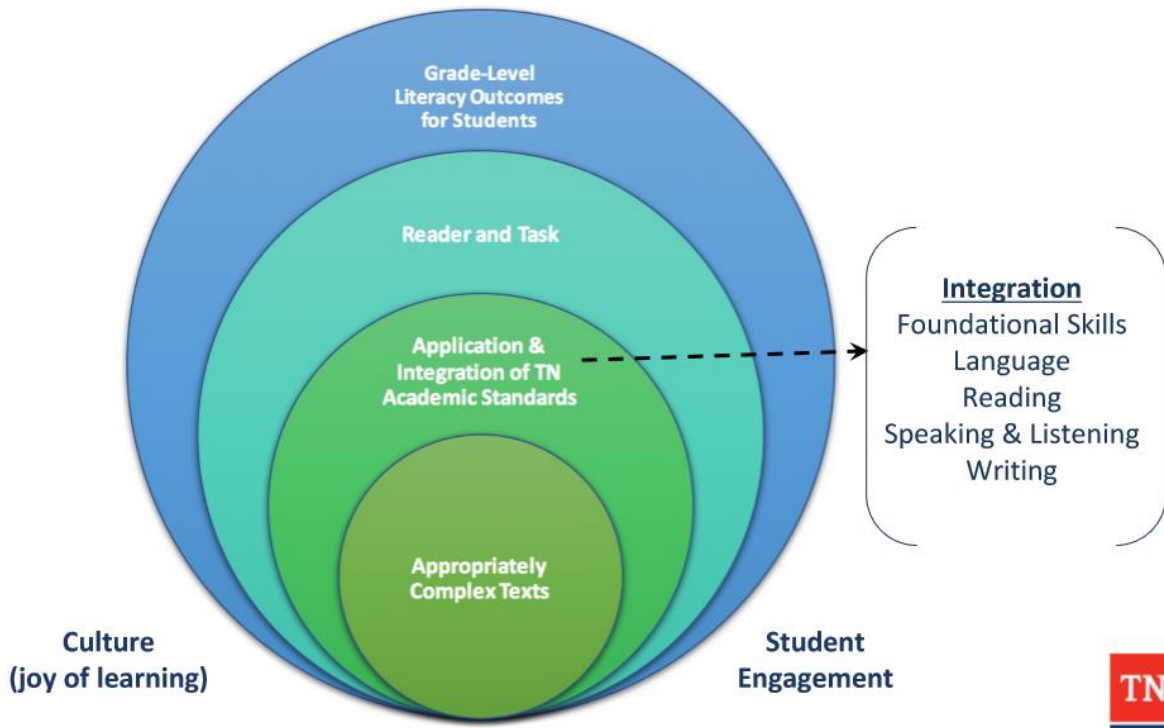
Grade-Level Literacy Outcomes for Students

Reader and Task

Application & Integration of TN Academic Standards

Appropriately Complex Texts

Integration
Foundational Skills
Language
Reading
Speaking & Listening
Writing

Culture (joy of learning)

Student Engagement

TN